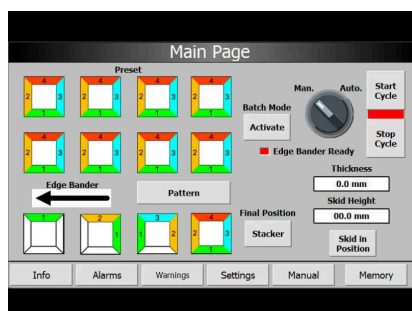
Main Page

Preset

4 2 3 1
4 2 3 1
4 2 3 1
4 2 3 1
4 2 3 1
4 2 3 1
4 2 3 1
4 2 3 1

Man. Auto.

Start Cycle

Batch Mode
Activate

Stop Cycle

Edge Bander Ready

Thickness
0.0 mm

Skid Height
00.0 mm

Edge Bander

Pattern

1
2 1
3 2 1
4 2 3 1

Final Position
Stacker

Skid in Position

Info | Alarms | Warnings | Settings | Manual | Memory